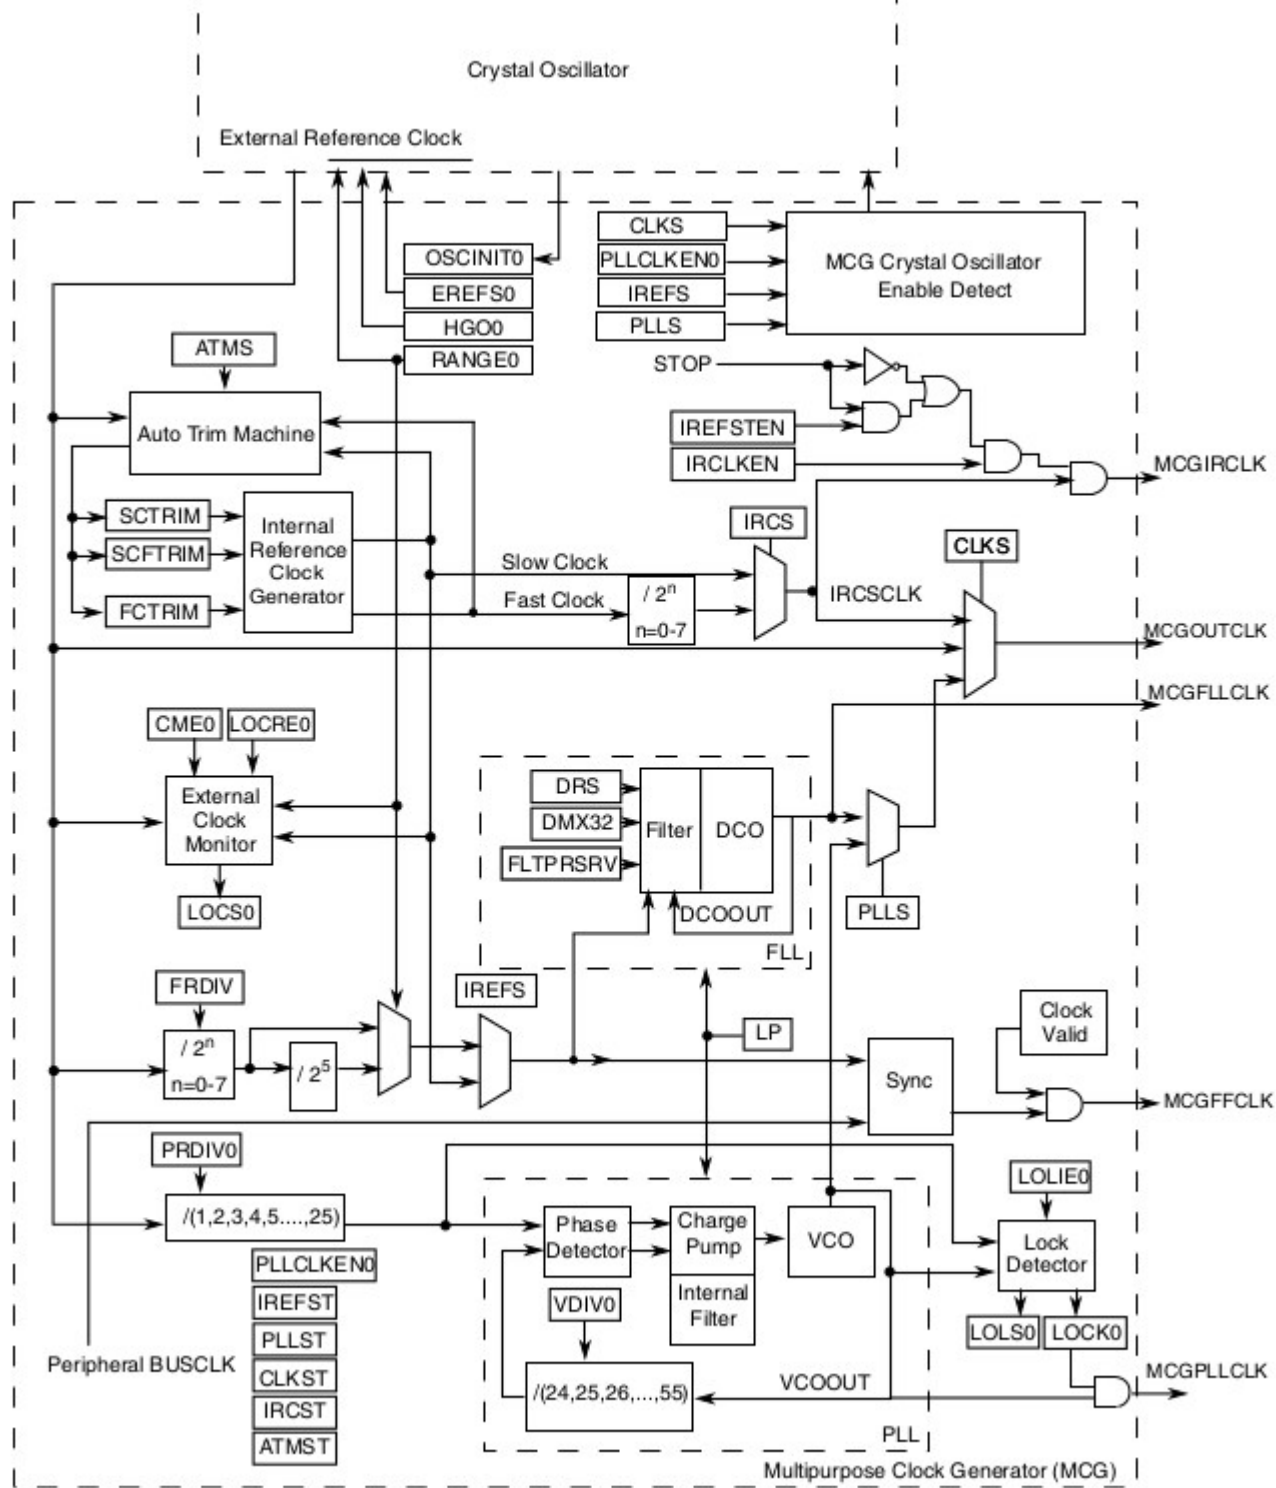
Crystal Oscillator

External Reference Clock

OSCINIT0
EREFS0
HGO0
RANGE0

CLKS
PLLCLKEN0
IREFS
PLLS

MCG Crystal Oscillator Enable Detect

STOP

ATMS

Auto Trim Machine

IREFSTEN
IRCLKEN

MCGIRCLK

SCTRIM
SCFTRIM
FCTRIM

Internal Reference Clock Generator

IRCS

CLKS

Slow Clock
Fast Clock

$/ 2^n$
n=0-7

IRCSCLK

MCGOUTCLK

MCGFLLCLK

CME0
LOCRE0

External Clock Monitor

LOCS0

DRS
DMX32
FLTPRSRV

Filter
DCO

DCOOUT

FLL

PLLS

FRDIV

$/ 2^n$
n=0-7

$/ 2^5$

IREFS

LP

Clock Valid

Sync

MCGFFCLK

PRDIV0

/(1,2,3,4,5....,25)

PLLCLKEN0
IREFST
PLLST
CLKST
IRCST
ATMST

Phase Detector

Charge Pump

Internal Filter

VCO

LOLIE0

Lock Detector

LOLS0
LOCK0

VDIV0

/(24,25,26,...,55)

VCOOUT

MCGPLLCLK

PLL

Peripheral BUSCLK

Multipurpose Clock Generator (MCG)